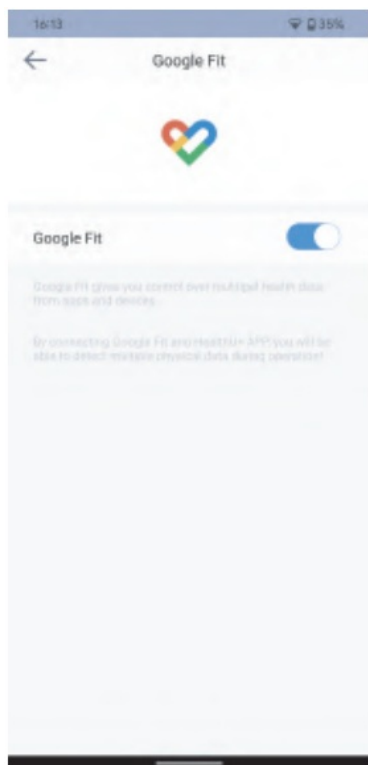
16:13

35%

Google Fit

Google Fit

Google Fit gives you control over multiple health data from apps and devices

By connecting Google Fit and Health+ APP you will be able to detect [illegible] physical data during operation!